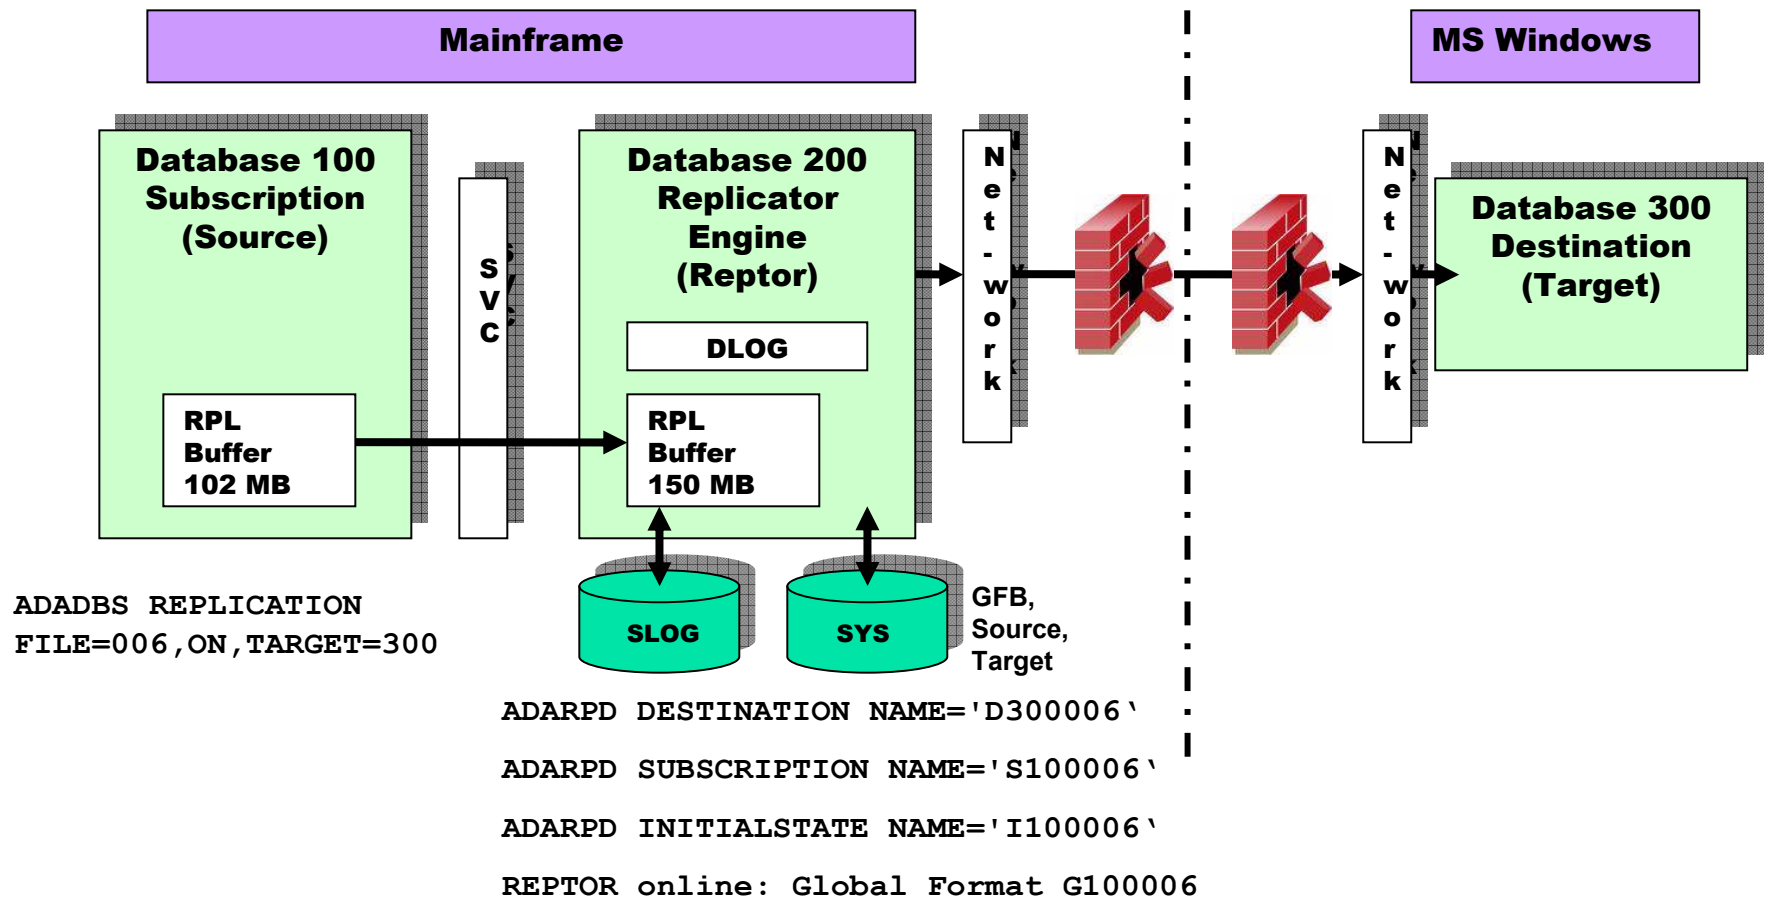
Mainframe

MS Windows

Database 100 Subscription (Source)

RPL Buffer 102 MB

S V C

Database 200 Replicator Engine (Reptor)

DLOG

RPL Buffer 150 MB

N e t - w o r k

N e t - w o r k

Database 300 Destination (Target)

SLOG

SYS

GFB, Source, Target

ADADBS REPLICATION
FILE=006,ON,TARGET=300

ADARPD DESTINATION NAME='D300006'

ADARPD SUBSCRIPTION NAME='S100006'

ADARPD INITIALSTATE NAME='I100006'

REPTOR online: Global Format G100006